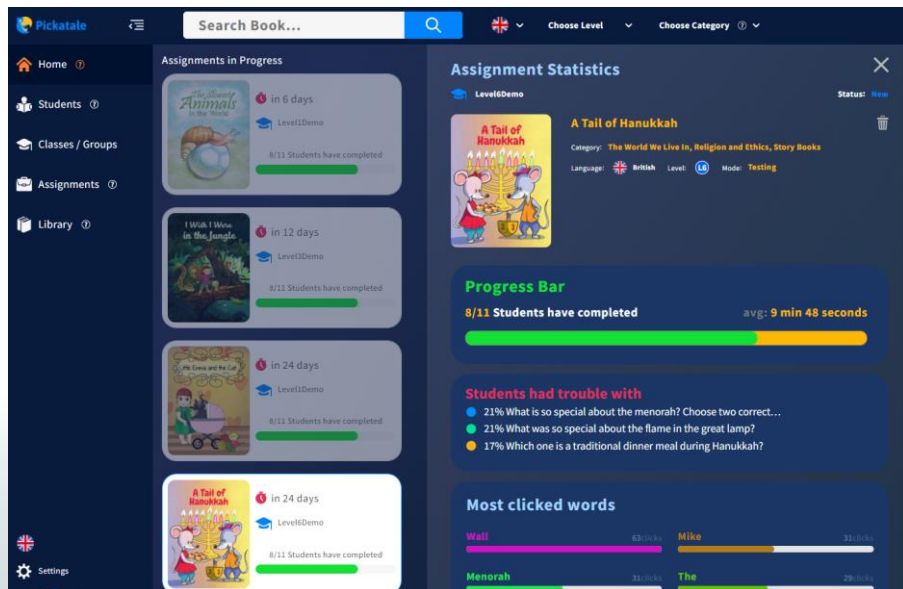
Pickatale

Search Book...

Choose Level

Choose Category

Home

Students

Classes / Groups

Assignments

Library

Settings

Assignments in Progress

The Sweet Animals in the World

in 6 days

Level1Demo

8/11 Students have completed

I Wish I Were in the Jungle

in 12 days

Level3Demo

8/11 Students have completed

Mr Emma and the Cat

in 24 days

Level1Demo

8/11 Students have completed

A Tail of Hanukkah

in 24 days

Level6Demo

8/11 Students have completed

Assignment Statistics

Level6Demo

Status: New

A Tail of Hanukkah

A Tail of Hanukkah

Category: The World We Live In, Religion and Ethics, Story Books

Language: British Level: L6 Mode: Testing

Progress Bar

8/11 Students have completed

avg: 9 min 48 seconds

Students had trouble with

21% What is so special about the menorah? Choose two correct...

21% What was so special about the flame in the great lamp?

17% Which one is a traditional dinner meal during Hanukkah?

Most clicked words

Wall 63clicks

Mike 31clicks

Menorah 31clicks

The 29clicks